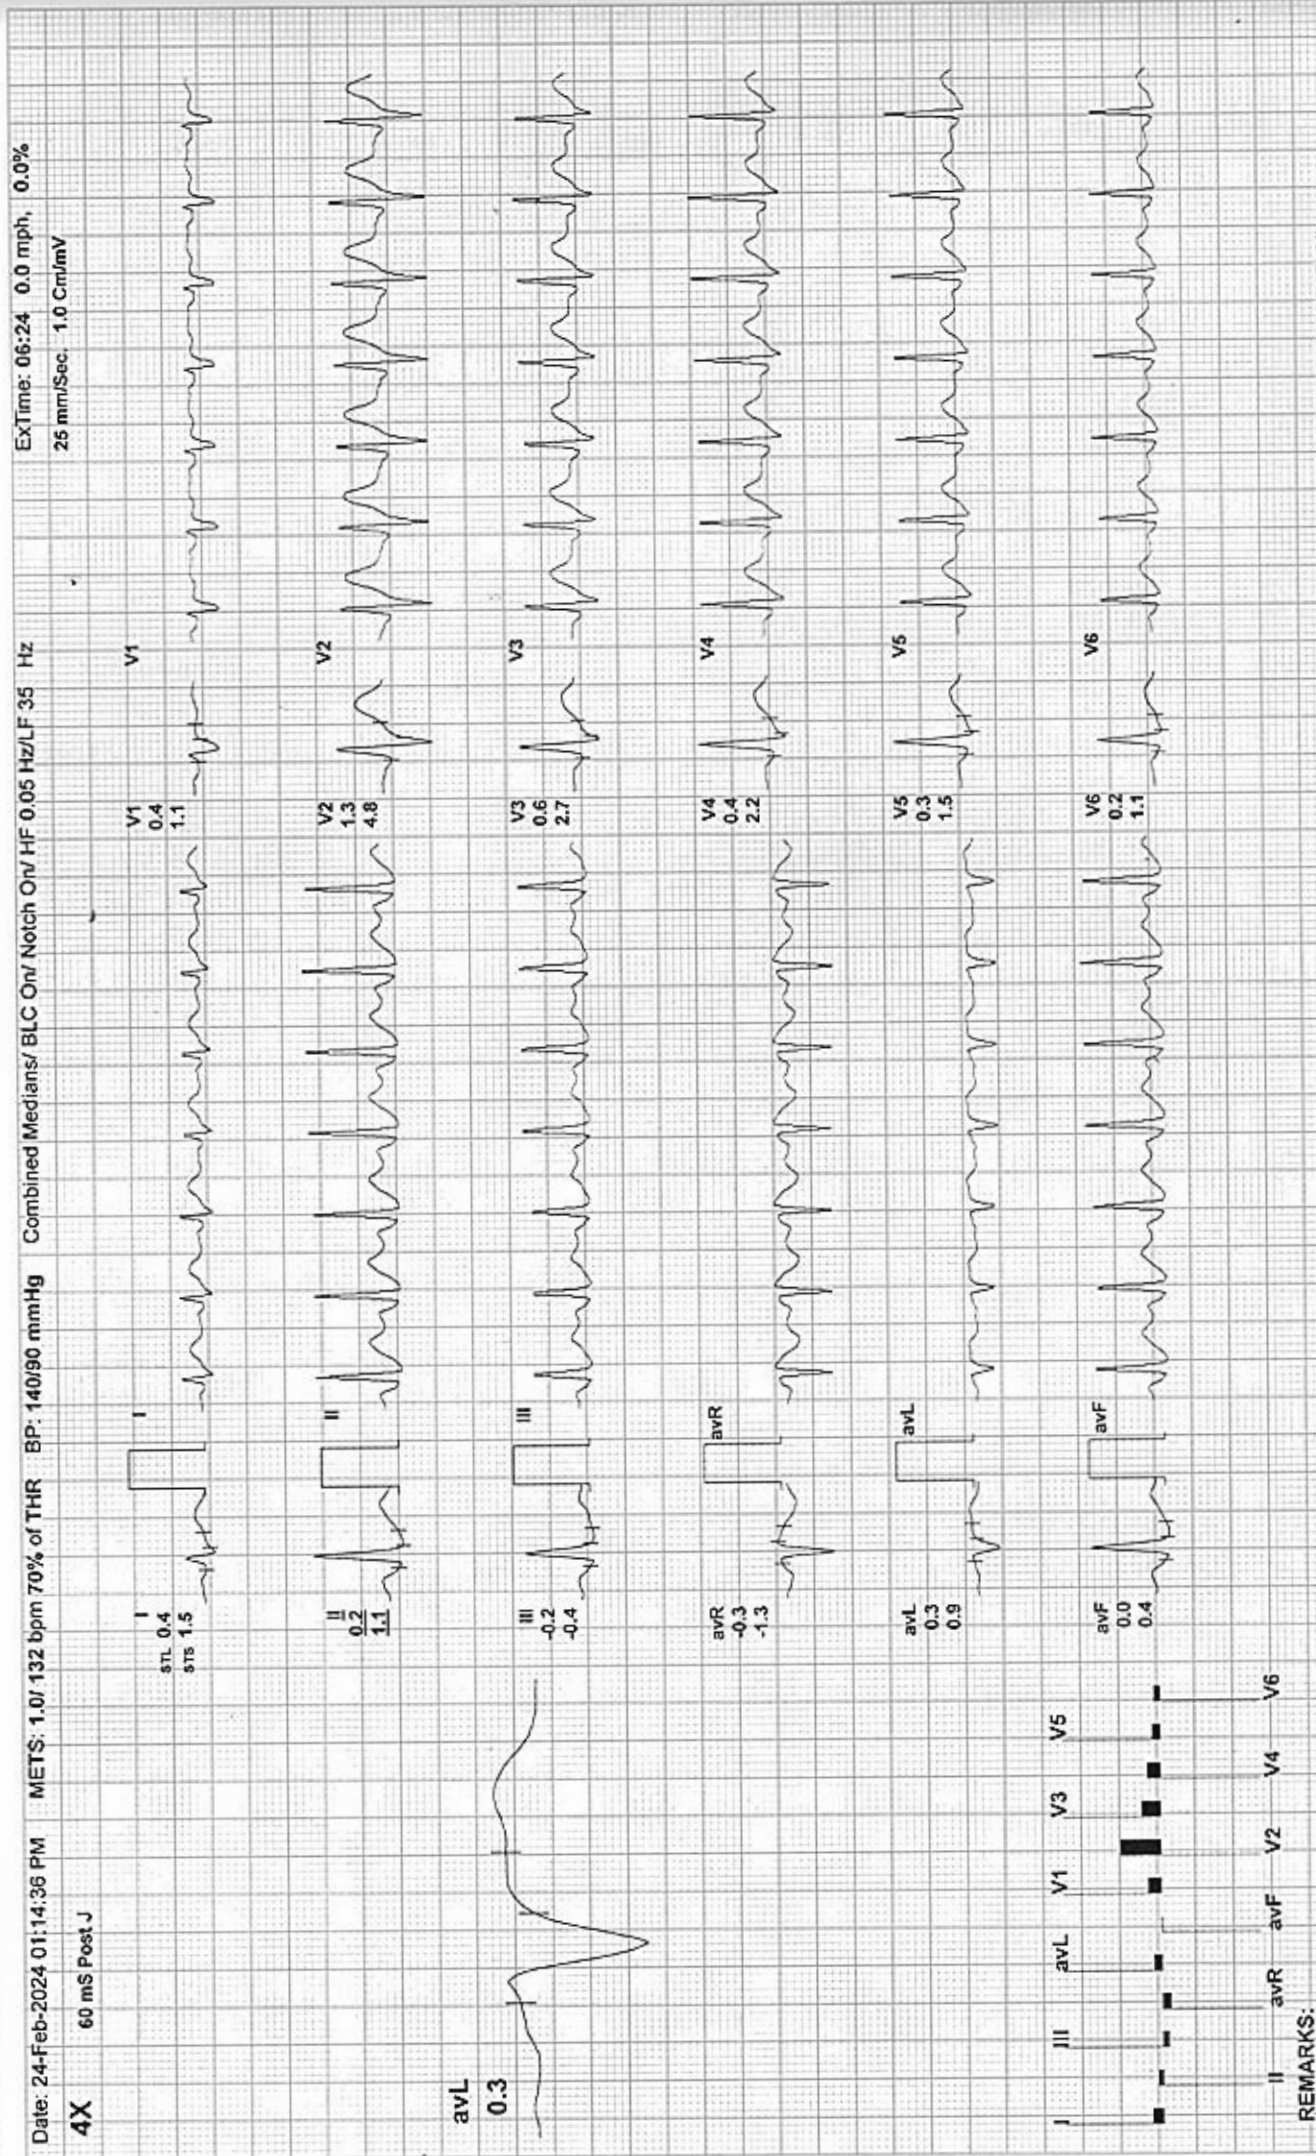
Date: 24-Feb-2024 01:14:36 PM METS: 1.0/ 132 bpm 70% of THR BP: 140/90 mmHg Combined Medians/ BLC On/ Notch On/ HF 0.05 Hz/LF 35 Hz ExTime: 05:24 0.0 mph, 0.0%

4X 60 mS Post J 25 mm/Sec. 1.0 Cm/mV

avL
0.3

I
STL 0.4
STS 1.5

I

V1
0.4
1.1

V1

II
0.2
1.1

II

V2
1.3
4.8

V2

III
-0.2
-0.4

III

V3
0.6
2.7

V3

avR
-0.3
-1.3

avR

V4
0.4
2.2

V4

avL
0.3
0.9

avL

V5
0.3
1.5

V5

avF
0.0
0.4

avF

V6
0.2
1.1

V6

I III avL V1 V3 V5
II avR avF V2 V4 V6

REMARKS: